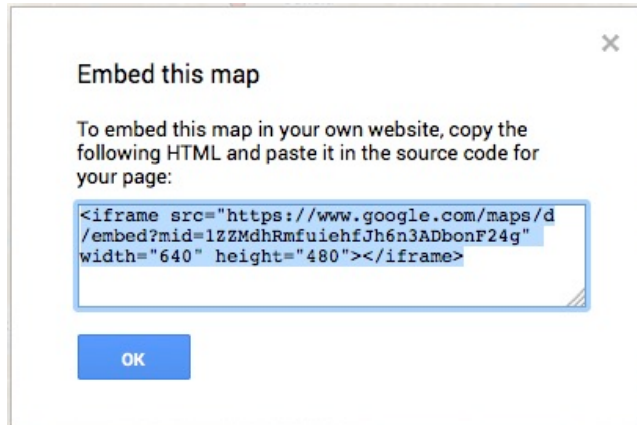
×

Embed this map

To embed this map in your own website, copy the following HTML and paste it in the source code for your page:

<iframe src="https://www.google.com/maps/d/embed?mid=1ZZMdhRmfuiehfJh6n3ADbonF24g" width="640" height="480"></iframe>

OK